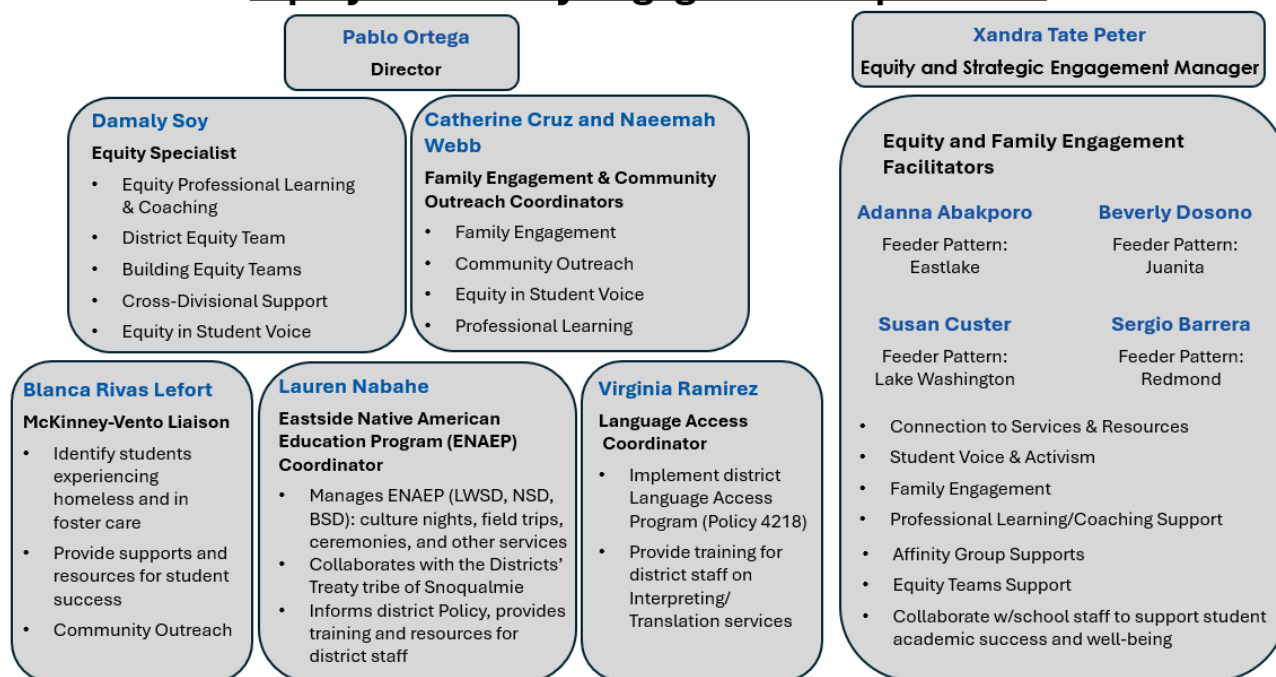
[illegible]

Pablo Ortega
Director

Damaly Soy
Equity Specialist
- Equity Professional Learning & Coaching
- District Equity Team
- Building Equity Teams
- Cross-Divisional Support
- Equity in Student Voice

Catherine Cruz and Naeemah Webb
Family Engagement & Community Outreach Coordinators
- Family Engagement
- Community Outreach
- Equity in Student Voice
- Professional Learning

Blanca Rivas Lefort
McKinney-Vento Liaison
- Identify students experiencing homeless and in foster care
- Provide supports and resources for student success
- Community Outreach

Lauren Nabahe
Eastside Native American Education Program (ENAEP) Coordinator
- Manages ENAEP (LWSD, NSD, BSD): culture nights, field trips, ceremonies, and other services
- Collaborates with the Districts' Treaty tribe of Snoqualmie
- Informs district Policy, provides training and resources for district staff

Virginia Ramirez
Language Access Coordinator
- Implement district Language Access Program (Policy 4218)
- Provide training for district staff on Interpreting/ Translation services

Xandra Tate Peter
Equity and Strategic Engagement Manager

Equity and Family Engagement Facilitators

Adanna Abakporo
Feeder Pattern: Eastlake

Beverly Dosono
Feeder Pattern: Juanita

Susan Custer
Feeder Pattern: Lake Washington

Sergio Barrera
Feeder Pattern: Redmond

- Connection to Services & Resources
- Student Voice & Activism
- Family Engagement
- Professional Learning/Coaching Support
- Affinity Group Supports
- Equity Teams Support
- Collaborate w/school staff to support student academic success and well-being